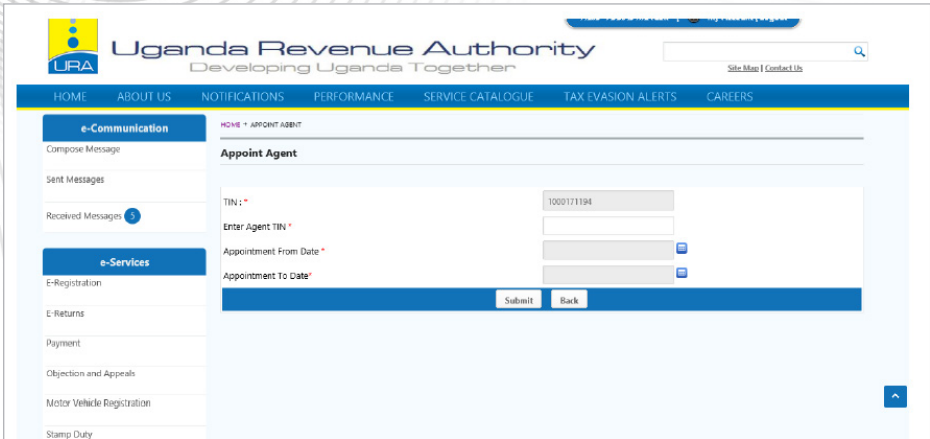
URA

Uganda Revenue Authority
Developing Uganda Together

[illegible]

Site Map | Contact Us

HOME ABOUT US NOTIFICATIONS PERFORMANCE SERVICE CATALOGUE TAX EVASION ALERTS CAREERS

e-Communication
Compose Message
Sent Messages
Received Messages 5

e-Services
E-Registration
E-Returns
Payment
Objection and Appeals
Motor Vehicle Registration
Stamp Duty

HOME » APPOINT AGENT

Appoint Agent

TIN : * 1000171194
Enter Agent TIN *
Appointment From Date *
Appointment To Date*

Submit Back